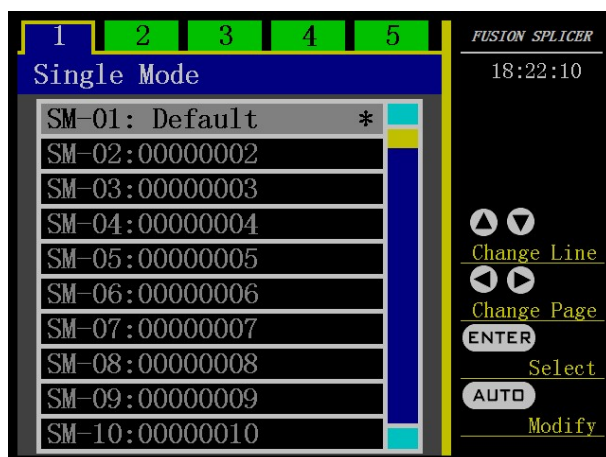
1 2 3 4 5

Single Mode

SM-01: Default *
SM-02:00000002
SM-03:00000003
SM-04:00000004
SM-05:00000005
SM-06:00000006
SM-07:00000007
SM-08:00000008
SM-09:00000009
SM-10:00000010

FUSION SPLICER
18:22:10

Change Line

Change Page
ENTER
Select
AUTO
Modify